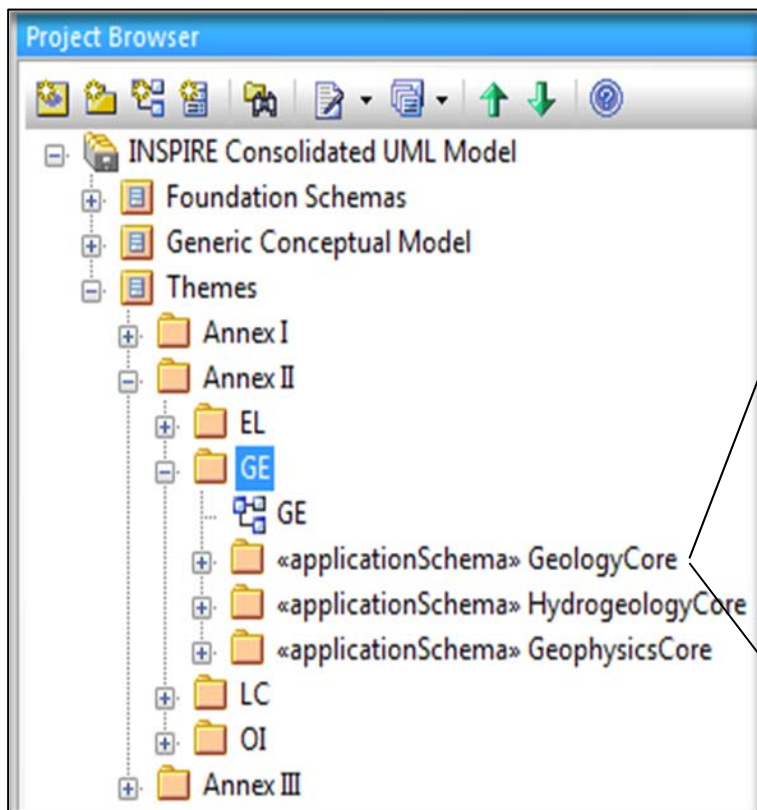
Project Browser

INSPIRE Consolidated UML Model
Foundation Schemas
Generic Conceptual Model
Themes
Annex I
Annex II
EL
GE
GE
«applicationSchema» GeologyCore
«applicationSchema» HydrogeologyCore
«applicationSchema» GeophysicsCore
LC
OI
Annex III